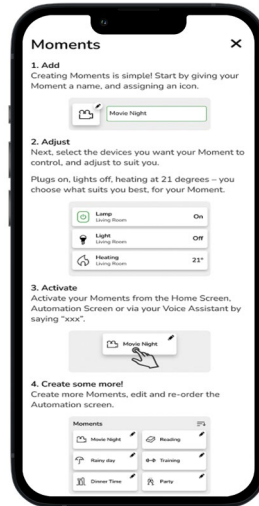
Moments ×

1. Add
Creating Moments is simple! Start by giving your Moment a name, and assigning an icon.

Movie Night

2. Adjust
Next, select the devices you want your Moment to control, and adjust to suit you.

Plugs on, lights off, heating at 21 degrees – you choose what suits you best, for your Moment.

| Lamp Living Room | On |
|---|---|
| Light Living Room | Off |
| Heating Living Room | 21° |

3. Activate
Activate your Moments from the Home Screen, Automation Screen or via your Voice Assistant by saying "xxx".

Movie Night

4. Create some more!
Create more Moments, edit and re-order the Automation screen.

Moments

| Movie Night | Reading |
|---|---|
| Rainy day | Training |
| Dinner Time | Party |